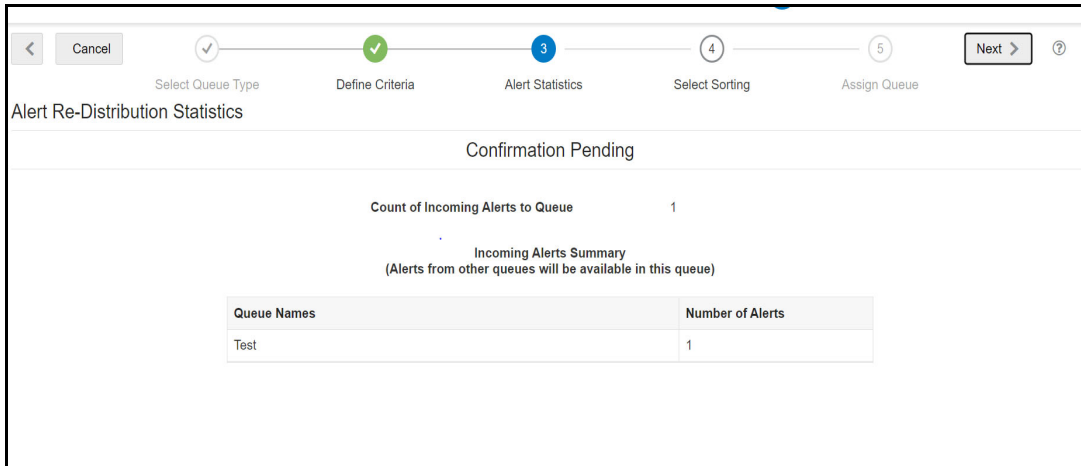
Cancel

Select Queue Type

Define Criteria

3
Alert Statistics

4
Select Sorting

5
Assign Queue

Next

Alert Re-Distribution Statistics

Confirmation Pending

Count of Incoming Alerts to Queue 1

Incoming Alerts Summary
(Alerts from other queues will be available in this queue)

| Queue Names | Number of Alerts |
|---|---|
| Test | 1 |